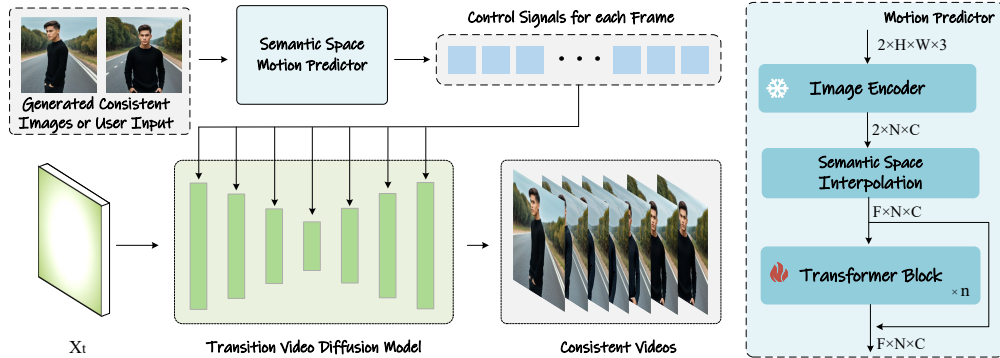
Generated Consistent Images or User Input

Semantic Space Motion Predictor

Control Signals for each Frame

$X_t$

Transition Video Diffusion Model

Consistent Videos

Motion Predictor

$2\times H\times W\times 3$

Image Encoder

$2\times N\times C$

Semantic Space Interpolation

$F\times N\times C$

Transformer Block

$\times n$

$F\times N\times C$